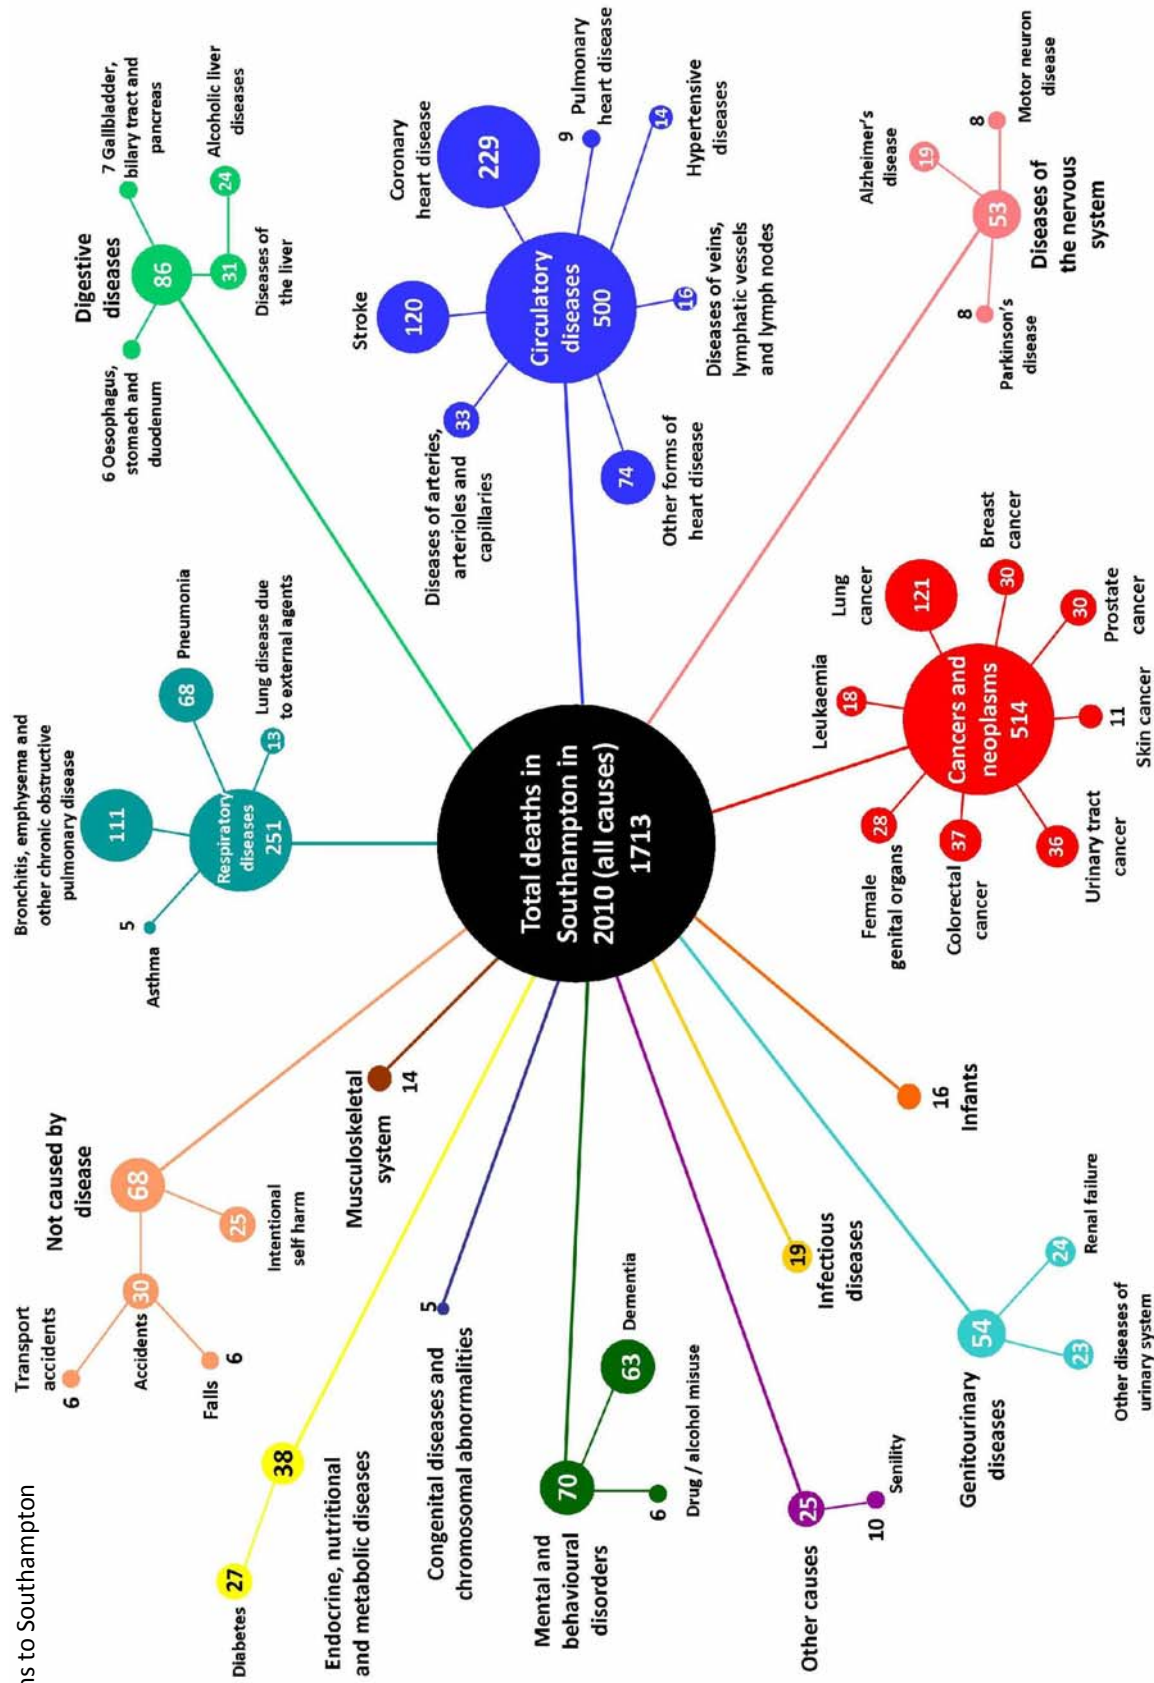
ns to Southampton

Total deaths in Southampton in 2010 (all causes) 1713

Respiratory diseases 251
111
Bronchitis, emphysema and other chronic obstructive pulmonary disease
68
Pneumonia
13
Lung disease due to external agents
5
Asthma

Digestive diseases
86
7 Gallbladder, biliary tract and pancreas
24
Alcoholic liver diseases
31
Diseases of the liver
6 Oesophagus, stomach and duodenum

Circulatory diseases 500
229
Coronary heart disease
9
Pulmonary heart disease
14
Hypertensive diseases
120
Stroke
16
Diseases of veins, lymphatic vessels and lymph nodes
33
Diseases of arteries, arterioles and capillaries
74
Other forms of heart disease

Diseases of the nervous system
53
19
Alzheimer's disease
8
Motor neuron disease
8
Parkinson's disease

Cancers and neoplasms 514
121
Lung cancer
30
Breast cancer
30
Prostate cancer
11
Skin cancer
18
Leukaemia
36
Urinary tract cancer
37
Colorectal cancer
28
Female genital organs

Not caused by disease
68
25
Intentional self harm
30
Accidents
6
Transport accidents
6
Falls

Musculoskeletal system
14

16
Infants

19
Infectious diseases

54
Genitourinary diseases
24
Renal failure
23
Other diseases of urinary system

38
Endocrine, nutritional and metabolic diseases
27
Diabetes

5
Congenital diseases and chromosomal abnormalities

70
Mental and behavioural disorders
63
Dementia
6
Drug / alcohol misuse

25
Other causes
10
Senility